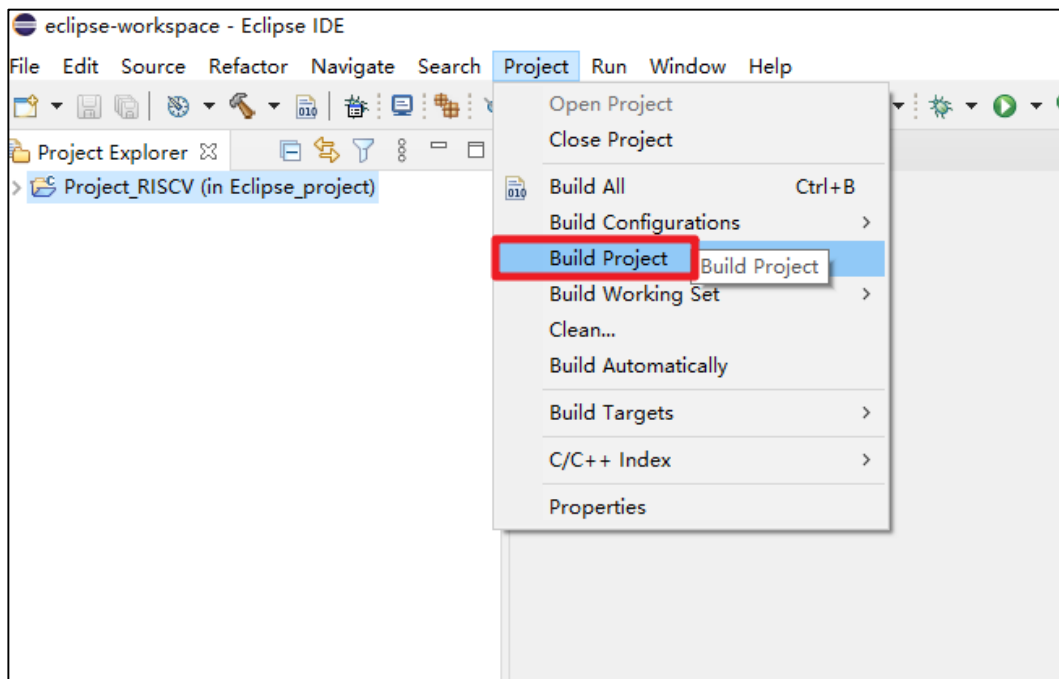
eclipse-workspace - Eclipse IDE

File Edit Source Refactor Navigate Search Project Run Window Help

Project Explorer ☒

Project_RISCV (in Eclipse_project)

Open Project
Close Project

Build All Ctrl+B
Build Configurations >
Build Project
Build Project
Build Working Set >
Clean...
Build Automatically

Build Targets >

C/C++ Index >

Properties